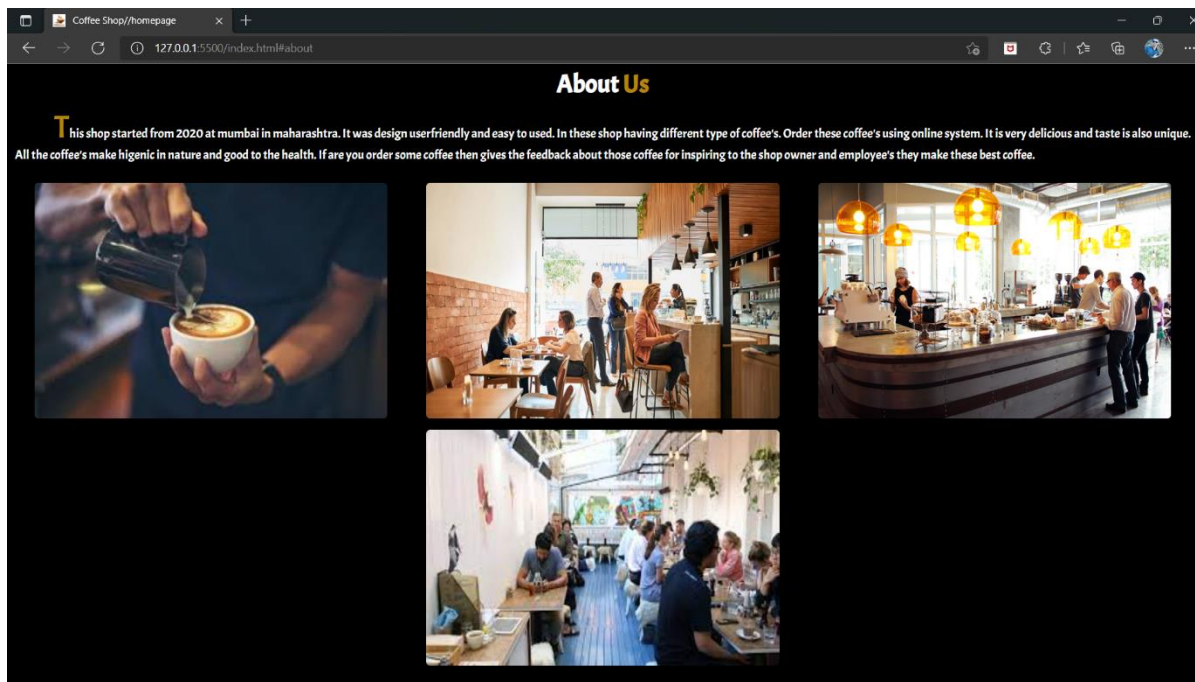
Coffee Shop//homepage

127.0.0.1:5500/index.html#about

About Us

This shop started from 2020 at mumbai in maharashtra. It was design userfriendly and easy to used. In these shop having different type of coffee's. Order these coffee's using online system. It is very delicious and taste is also unique. All the coffee's make higenic in nature and good to the health. If are you order some coffee then gives the feedback about those coffee for inspiring to the shop owner and employee's they make these best coffee.